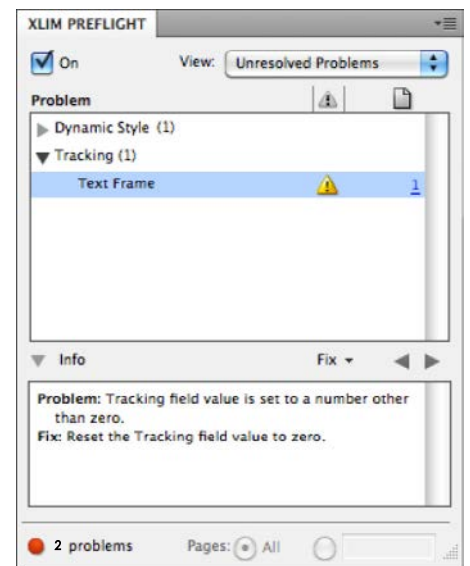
XLIM PREFLIGHT

On

View: Unresolved Problems

Problem

Dynamic Style (1)

Tracking (1)

Text Frame

1

Info

Fix

Problem: Tracking field value is set to a number other than zero.
Fix: Reset the Tracking field value to zero.

2 problems

Pages: All